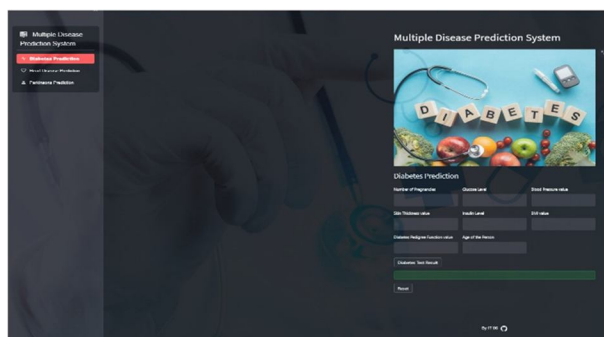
Multiple Disease Prediction System

Diabetes Prediction

Heart Disease Prediction

Parkinsons Prediction

Multiple Disease Prediction System

D I A B E T E S

Diabetes Prediction

Number of Pregnancies

Glucose Level

Blood Pressure value

Skin Thickness value

Insulin Level

BMI value

Diabetes Pedigree Function value

Age of the Person

Diabetes Test Result

Reset

By IT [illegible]